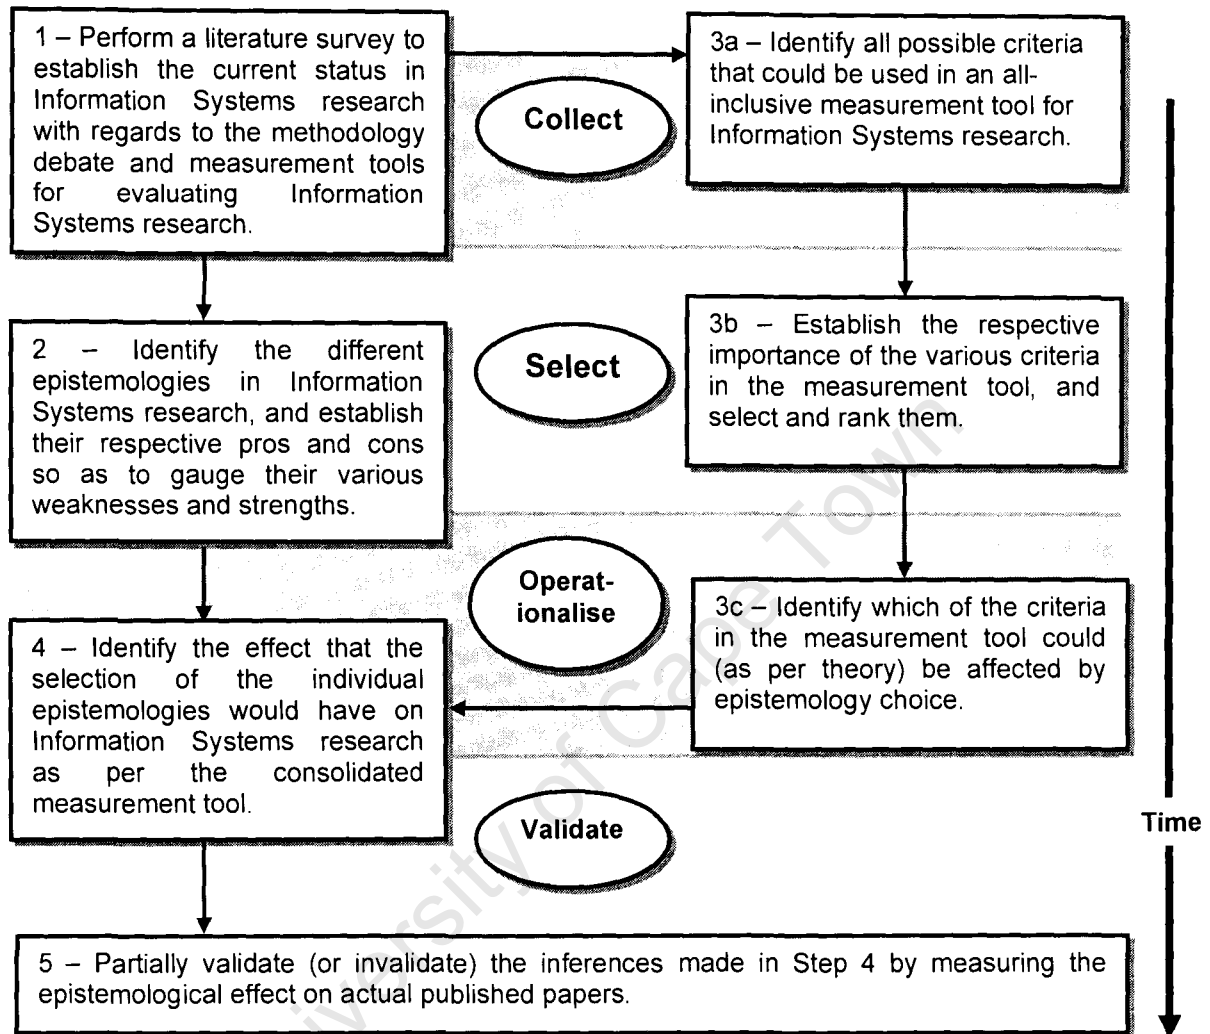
1 – Perform a literature survey to establish the current status in Information Systems research with regards to the methodology debate and measurement tools for evaluating Information Systems research.

Collect

3a – Identify all possible criteria that could be used in an all-inclusive measurement tool for Information Systems research.

2 – Identify the different epistemologies in Information Systems research, and establish their respective pros and cons so as to gauge their various weaknesses and strengths.

Select

3b – Establish the respective importance of the various criteria in the measurement tool, and select and rank them.

Operationalise

4 – Identify the effect that the selection of the individual epistemologies would have on Information Systems research as per the consolidated measurement tool.

3c – Identify which of the criteria in the measurement tool could (as per theory) be affected by epistemology choice.

Validate

Time

5 – Partially validate (or invalidate) the inferences made in Step 4 by measuring the epistemological effect on actual published papers.

University of Cape Town